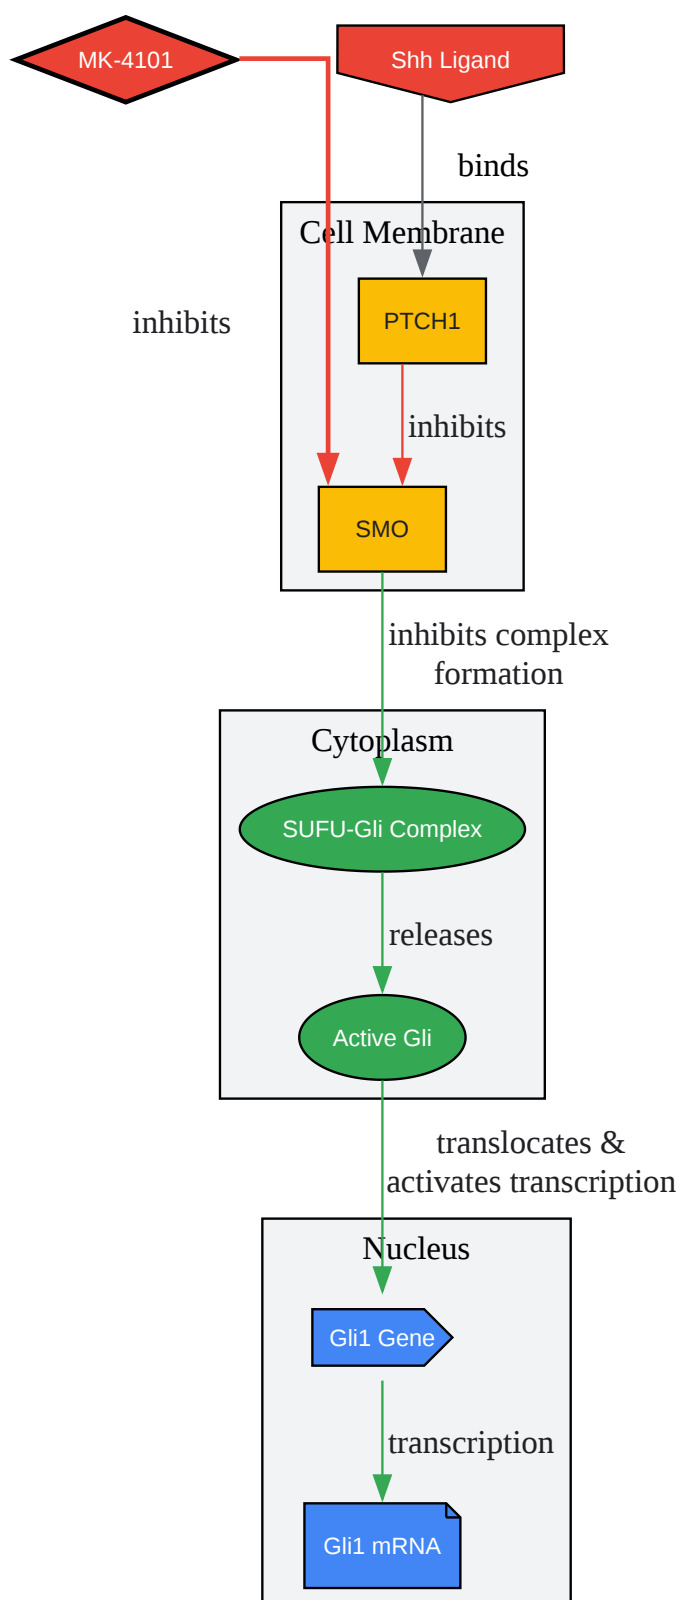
MK-4101

Shh Ligand

binds

Cell Membrane

inhibits

PTCH1

inhibits

SMO

inhibits complex formation

Cytoplasm

SUFU-Gli Complex

releases

Active Gli

translocates & activates transcription

Nucleus

Gli1 Gene

transcription

Gli1 mRNA